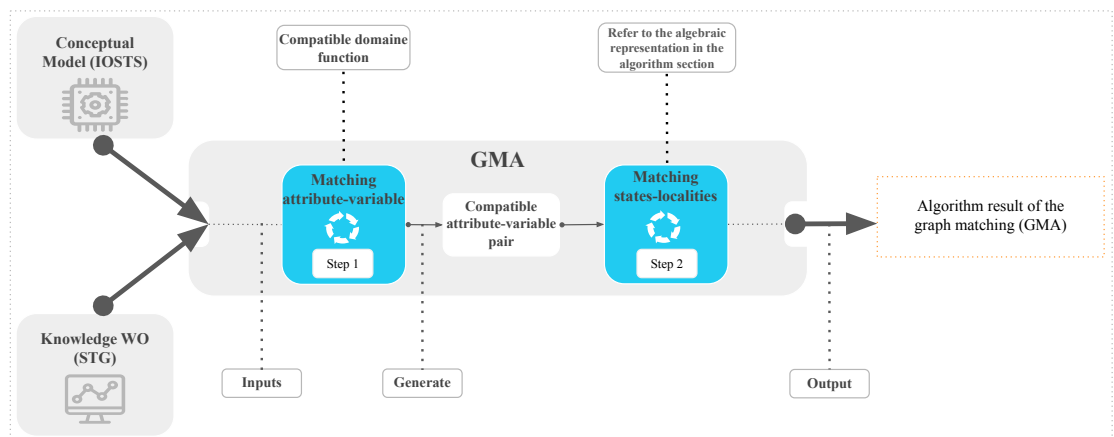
Conceptual Model (IOSTS)

Compatible domaine function

Refer to the algebraic representation in the algorithm section

GMA

Matching attribute-variable

Step 1

Compatible attribute-variable pair

Matching states-localities

Step 2

Algorithm result of the graph matching (GMA)

Knowledge WO (STG)

Inputs

Generate

Output